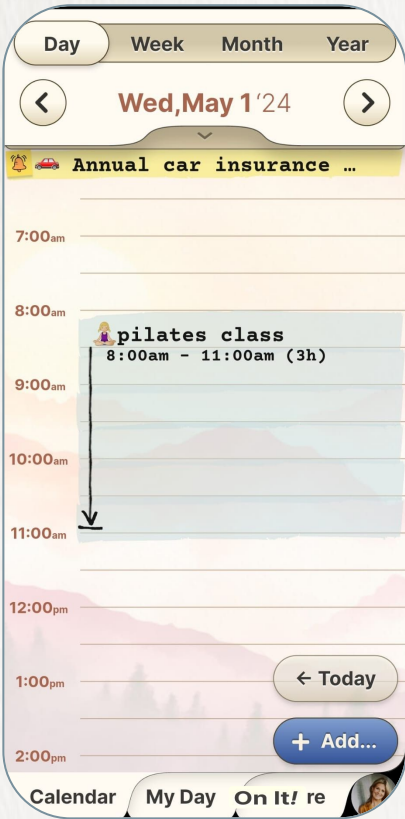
Day Week Month Year

Wed,May 1'24

Annual car insurance …

7:00am

8:00am

pilates class
8:00am - 11:00am (3h)

9:00am

10:00am

11:00am

12:00pm

1:00pm

← Today

2:00pm

+ Add...

Calendar My Day On It! re